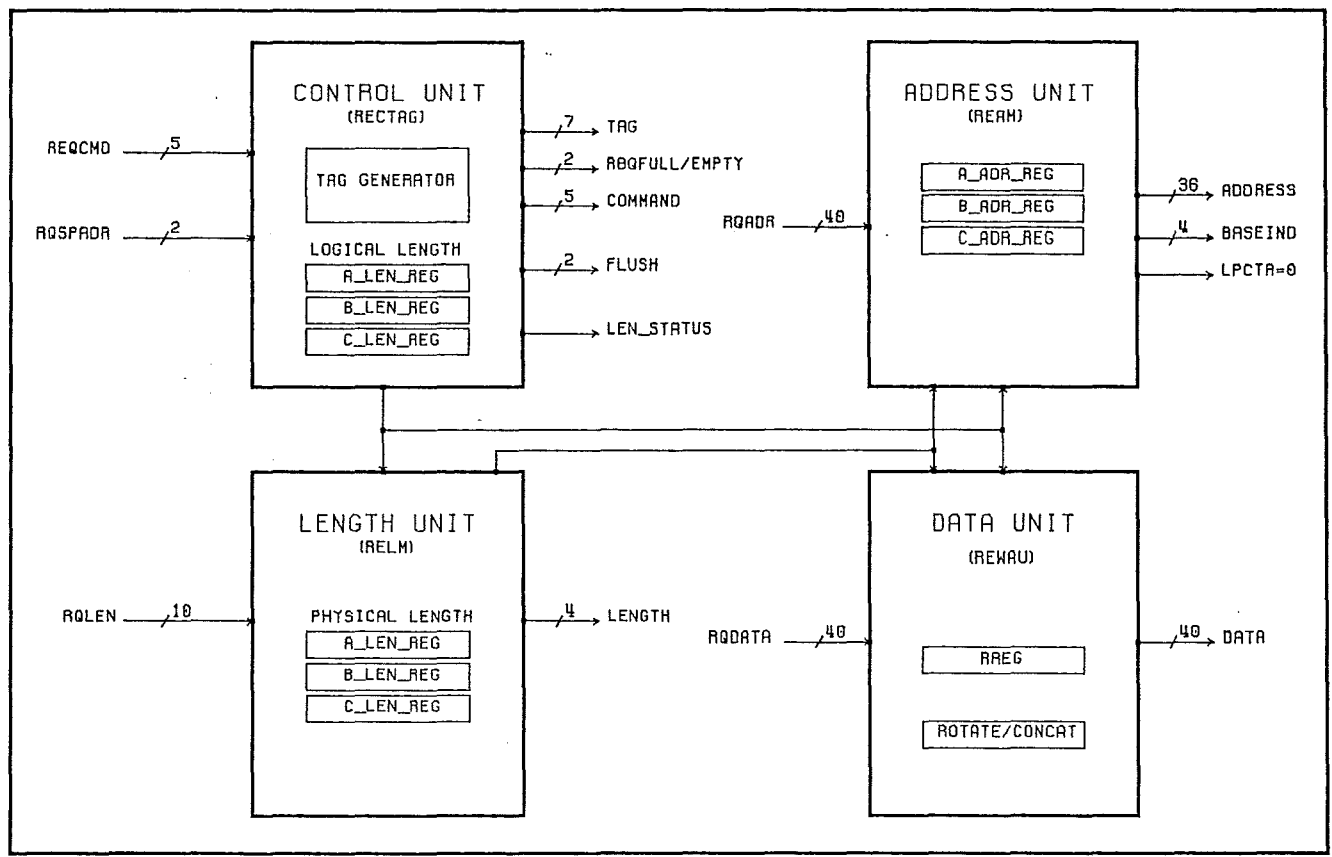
CONTROL UNIT
(RECTAG)

REQCMD 5

RQSPADR 2

TAG GENERATOR

LOGICAL LENGTH

A_LEN_REG

B_LEN_REG

C_LEN_REG

7 TAG

2 RBQFULL/EMPTY

5 COMMAND

2 FLUSH

LEN_STATUS

ADDRESS UNIT
(REAM)

RQADR 40

A_ADR_REG

B_ADR_REG

C_ADR_REG

36 ADDRESS

4 BASEIND

LPCTR=0

LENGTH UNIT
(RELM)

RQLEN 10

PHYSICAL LENGTH

A_LEN_REG

B_LEN_REG

C_LEN_REG

4 LENGTH

DATA UNIT
(REWAU)

RQDATA 40

RREG

ROTATE/CONCAT

40 DATA